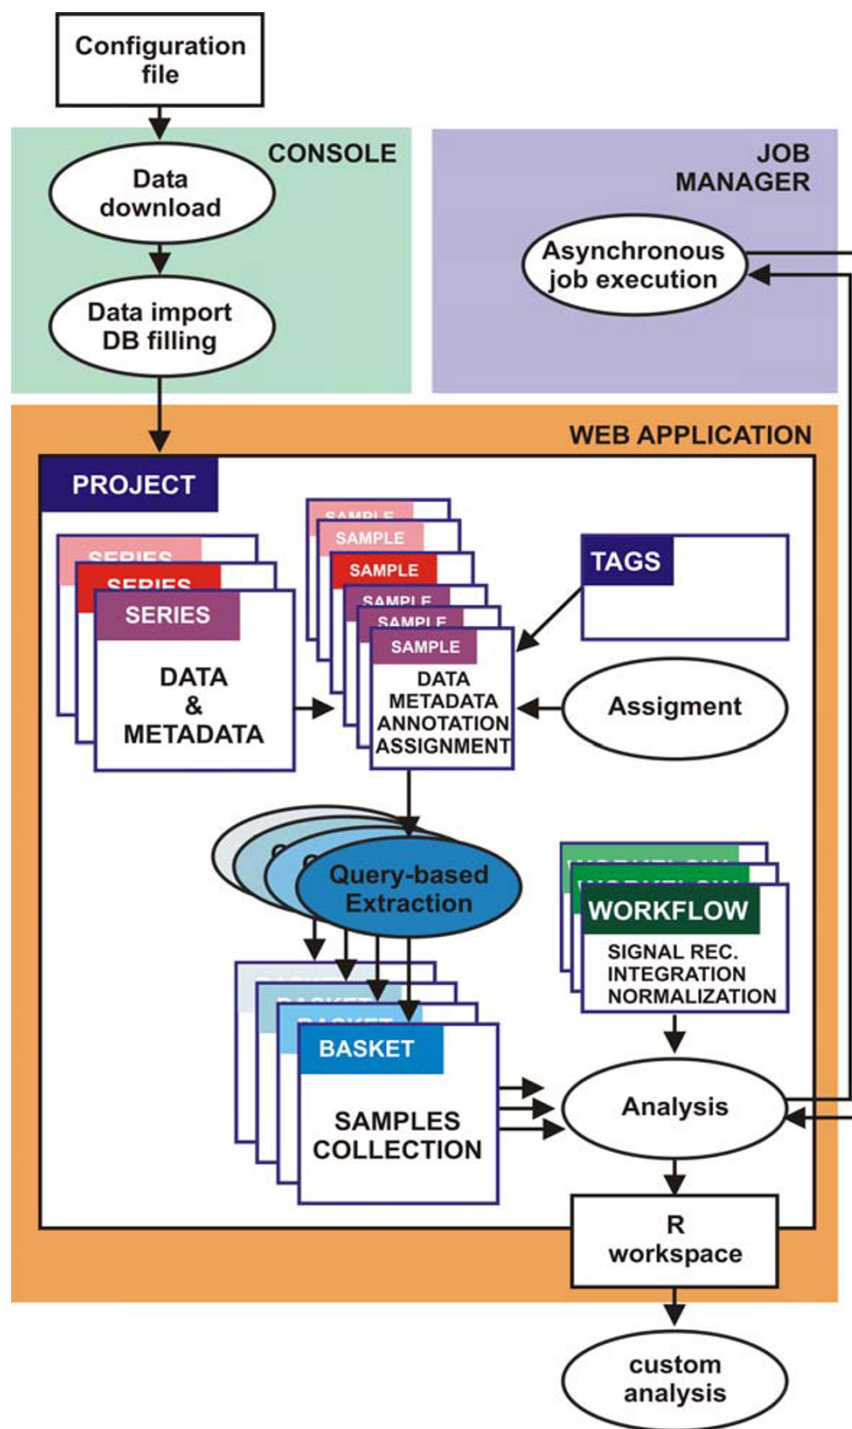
Configuration file

CONSOLE

Data download

Data import DB filling

JOB MANAGER

Asynchronous job execution

WEB APPLICATION

PROJECT

SERIES

SERIES

SERIES

DATA & METADATA

SAMPLE

SAMPLE

SAMPLE

SAMPLE

SAMPLE

SAMPLE

DATA METADATA ANNOTATION ASSIGNMENT

TAGS

Assigment

Query-based Extraction

WORKFLOW

WORKFLOW

WORKFLOW

SIGNAL REC. INTEGRATION NORMALIZATION

BASKET

BASKET

BASKET

BASKET

SAMPLES COLLECTION

Analysis

R workspace

custom analysis